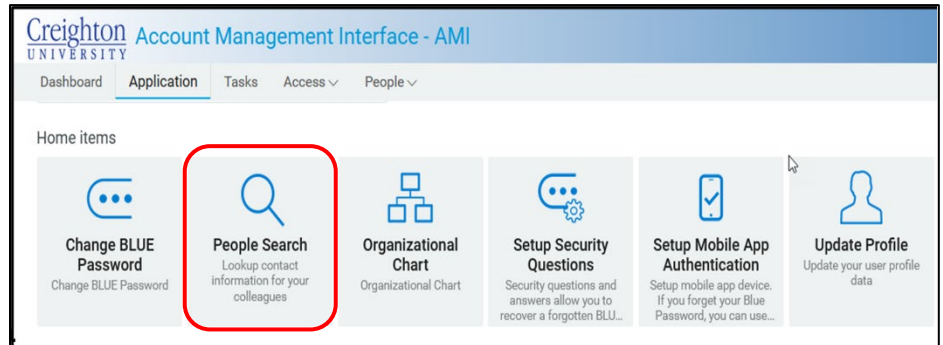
Creighton UNIVERSITY Account Management Interface - AMI

Dashboard Application Tasks Access People

Home items

Change BLUE Password
Change BLUE Password

People Search
Lookup contact information for your colleagues

Organizational Chart
Organizational Chart

Setup Security Questions
Security questions and answers allow you to recover a forgotten BLU...

Setup Mobile App Authentication
Setup mobile app device. If you forget your Blue Password, you can use...

Update Profile
Update your user profile data